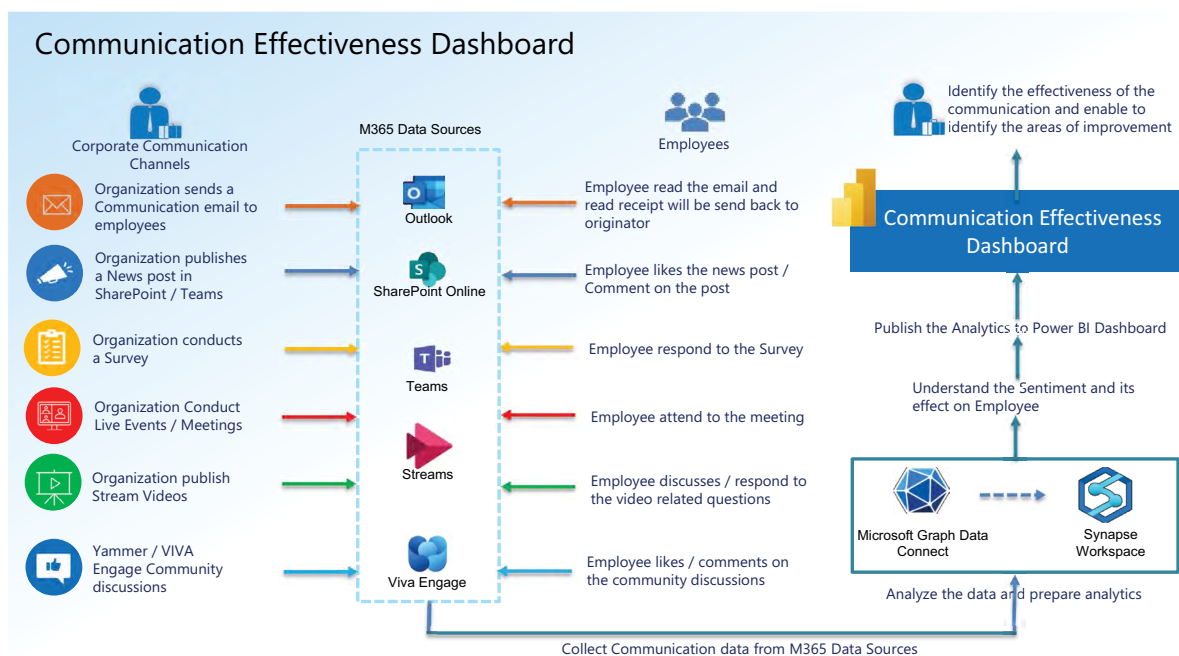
Communication Effectiveness Dashboard

Corporate Communication Channels

M365 Data Sources

Employees

Identify the effectiveness of the communication and enable to identify the areas of improvement

Organization sends a Communication email to employees

Outlook

Employee read the email and read receipt will be send back to originator

Communication Effectiveness Dashboard

Organization publishes a News post in SharePoint / Teams

SharePoint Online

Employee likes the news post / Comment on the post

Publish the Analytics to Power BI Dashboard

Organization conducts a Survey

Teams

Employee respond to the Survey

Understand the Sentiment and its effect on Employee

Organization Conduct Live Events / Meetings

Employee attend to the meeting

Organization publish Stream Videos

Streams

Employee discusses / respond to the video related questions

Microsoft Graph Data Connect

Synapse Workspace

Yammer / VIVA Engage Community discussions

Viva Engage

Employee likes / comments on the community discussions

Analyze the data and prepare analytics

Collect Communication data from M365 Data Sources